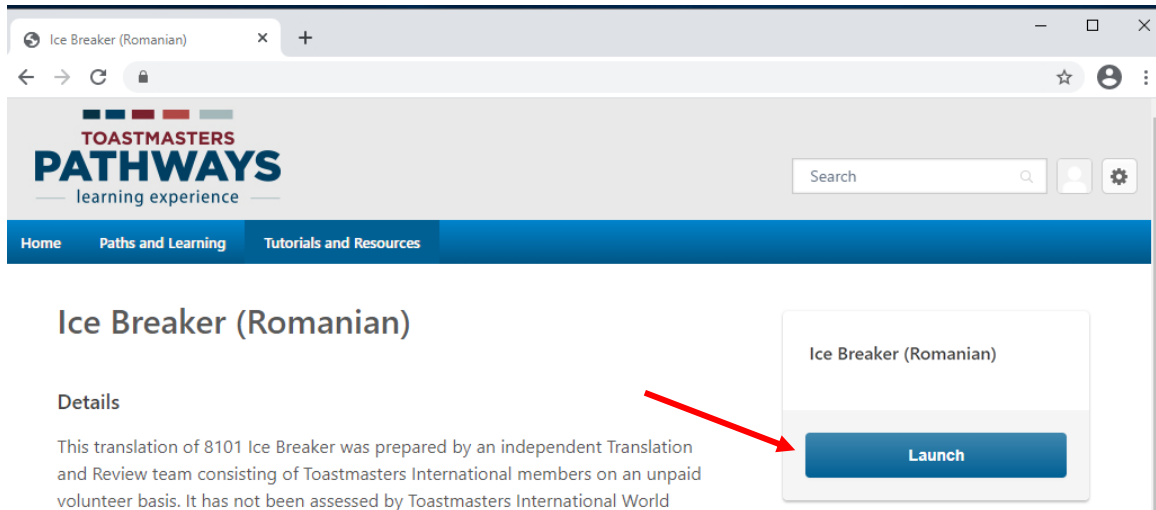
Ice Breaker (Romanian) ×

+

TOASTMASTERS
PATHWAYS
learning experience

Search

Home
Paths and Learning
Tutorials and Resources

Ice Breaker (Romanian)

Details

This translation of 8101 Ice Breaker was prepared by an independent Translation and Review team consisting of Toastmasters International members on an unpaid volunteer basis. It has not been assessed by Toastmasters International World

Ice Breaker (Romanian)

Launch